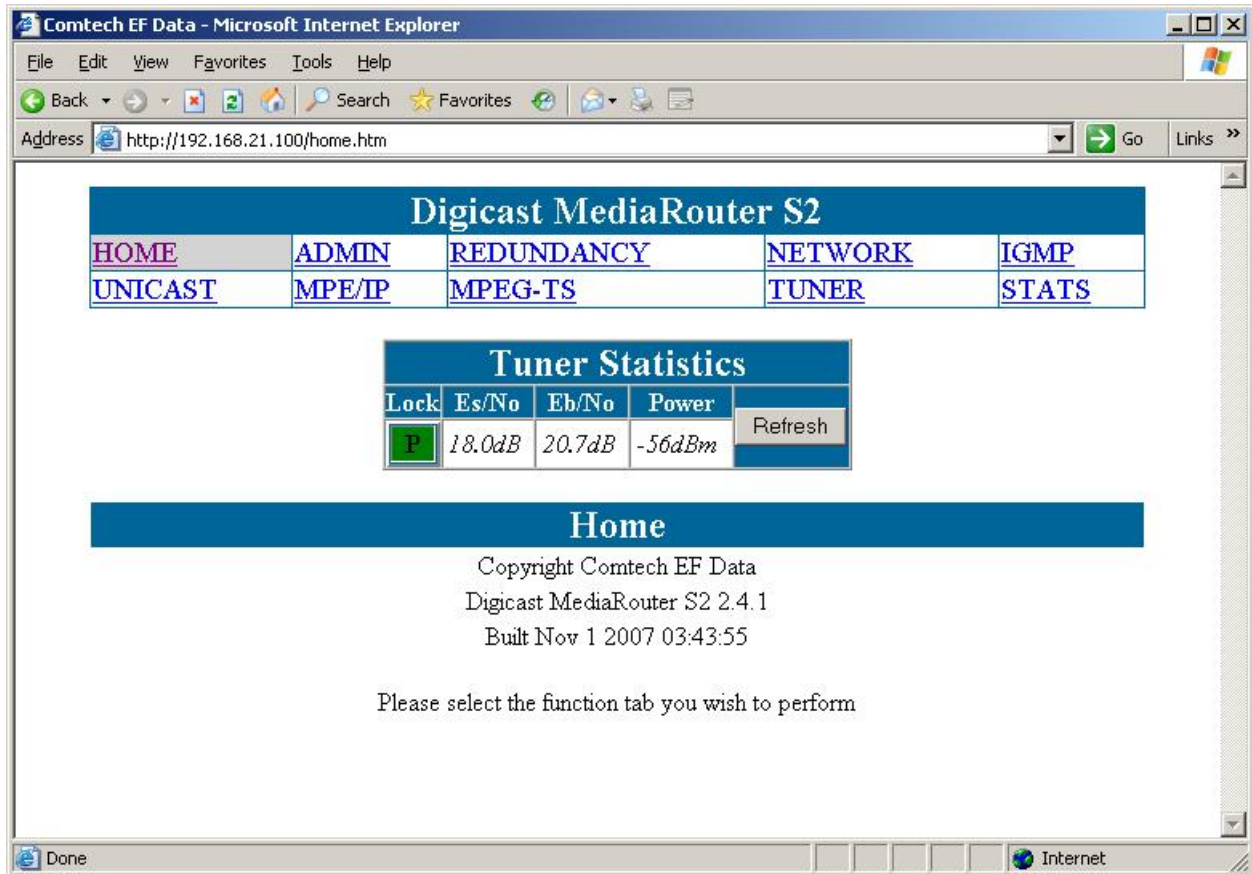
Comtech EF Data - Microsoft Internet Explorer

File Edit View Favorites Tools Help

Back Search Favorites

Address http://192.168.21.100/home.htm Go Links »

Digicast MediaRouter S2

| HOME | ADMIN | REDUNDANCY | NETWORK | IGMP |
|---|---|---|---|---|
| UNICAST | MPE/IP | MPEG-TS | TUNER | STATS |

Tuner Statistics

| Lock | Es/No | Eb/No | Power | Refresh |
|---|---|---|---|---|
| P | 18.0dB | 20.7dB | -56dBm | |

Home

Copyright Comtech EF Data

Digicast MediaRouter S2 2.4.1

Built Nov 1 2007 03:43:55

Please select the function tab you wish to perform

Done Internet